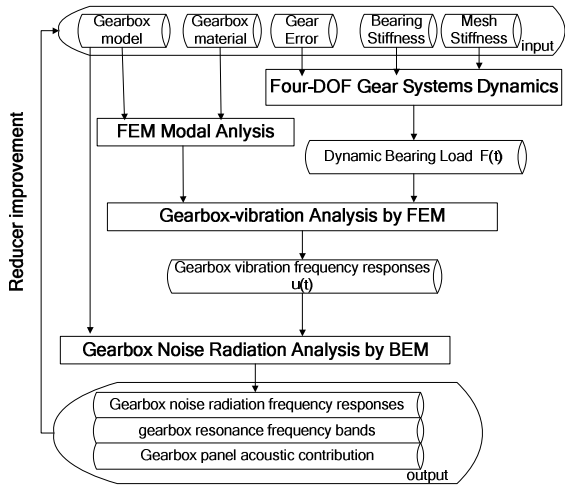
Gearbox model

Gearbox material

Gear Error

Bearing Stiffness

Mesh Stiffness

input

Four-DOF Gear Systems Dynamics

FEM Modal Anlysis

Dynamic Bearing Load F(t)

Gearbox-vibration Analysis by FEM

Gearbox vibration frequency responses u(t)

Gearbox Noise Radiation Analysis by BEM

Gearbox noise radiation frequency responses

gearbox resonance frequency bands

Gearbox panel acoustic contribution

output

Reducer improvement